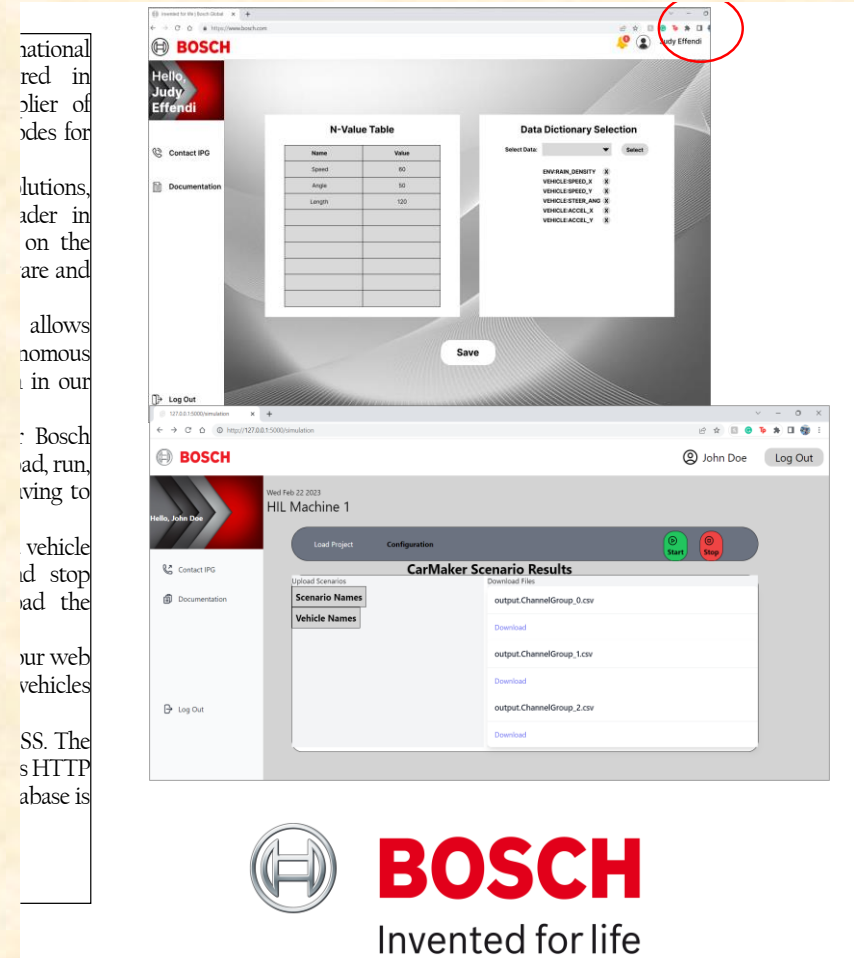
national
red in
plier of
odes for

olutions,
ader in
on the
are and

allows
nomous
in our

Bosch
oad, run,
aving to

vehicle
d stop
oad the

our web
vehicles

SS. The
s HTTP
abase is

Invented for life | Bosch Global
https://www.bosch.com
BOSCH
Judy Effendi
Hello, Judy Effendi
Contact IPG
Documentation
Log Out

N-Value Table

| Name | Value |
|---|---|
| Speed | 60 |
| Angle | 50 |
| Length | 120 |
| | |
| | |
| | |
| | |
| | |
| | |

Data Dictionary Selection
Select Data:
Select
ENV:RAIN_DENSITY X
VEHICLE:SPEED_X X
VEHICLE:SPEED_Y X
VEHICLE:STEER_ANG X
VEHICLE:ACCEL_X X
VEHICLE:ACCEL_Y X

Save

127.0.0.1:5000/simulation
http://127.0.0.1:5000/simulation
BOSCH
John Doe
Log Out
Hello, John Doe
Wed Feb 22 2023
HIL Machine 1
Load Project
Configuration
Start
Stop
Contact IPG
Documentation
Log Out
CarMaker Scenario Results
Upload Scenarios
Scenario Names
Vehicle Names
Download Files
output.ChannelGroup_0.csv
Download
output.ChannelGroup_1.csv
Download
output.ChannelGroup_2.csv
Download

BOSCH
Invented for life